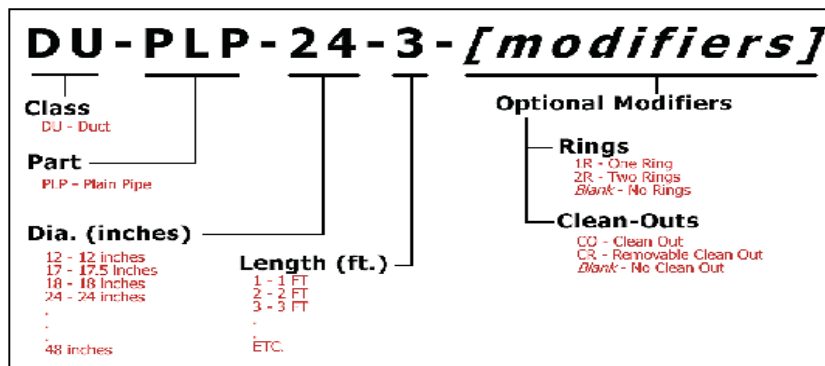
DU-PLP-24-3-[modifiers]

Class
DU - Duct

Part
PLP - Plain Pipe

Dia. (inches)
12 - 12 inches
17 - 17.5 inches
18 - 18 inches
24 - 24 inches
.
.
.
48 inches

Length (ft.)
1 - 1 FT
2 - 2 FT
3 - 3 FT
.
.
ETC.

Optional Modifiers

Rings
1R - One Ring
2R - Two Rings
Blank - No Rings

Clean-Outs
CO - Clean Out
CR - Removable Clean Out
Blank - No Clean Out